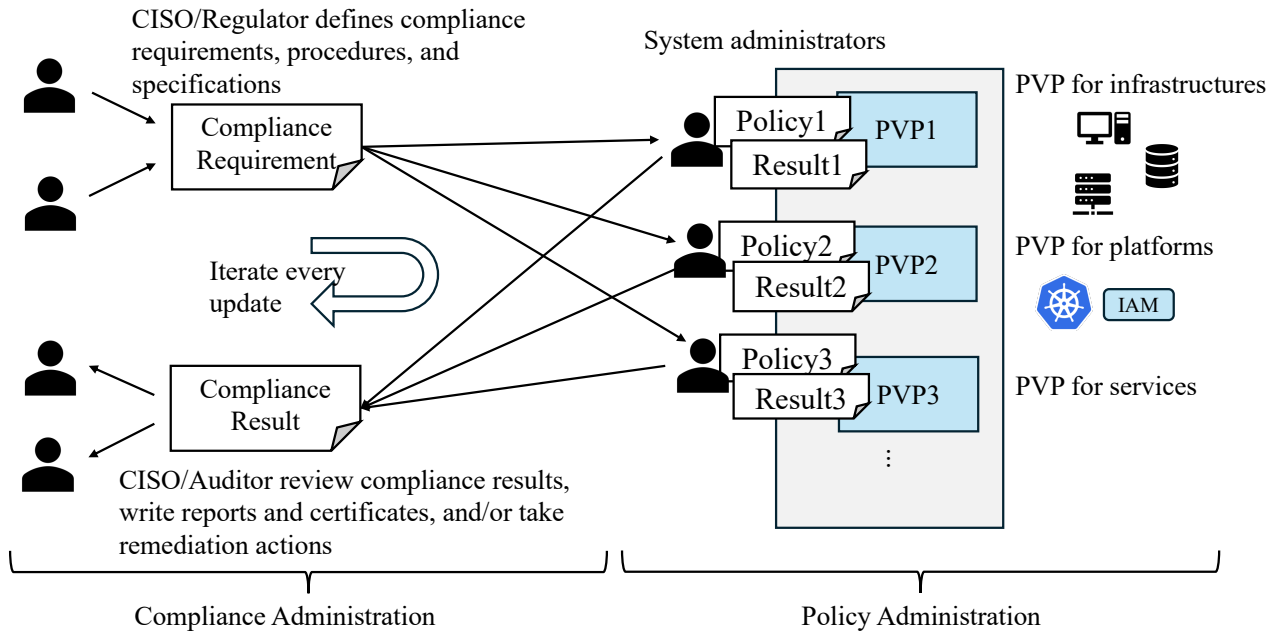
CISO/Regulator defines compliance requirements, procedures, and specifications

Compliance Requirement

Iterate every update

Compliance Result

CISO/Auditor review compliance results, write reports and certificates, and/or take remediation actions

System administrators

Policy1
Result1
PVP1

Policy2
Result2
PVP2

Policy3
Result3
PVP3

⋮

PVP for infrastructures

PVP for platforms

IAM

PVP for services

Compliance Administration

Policy Administration